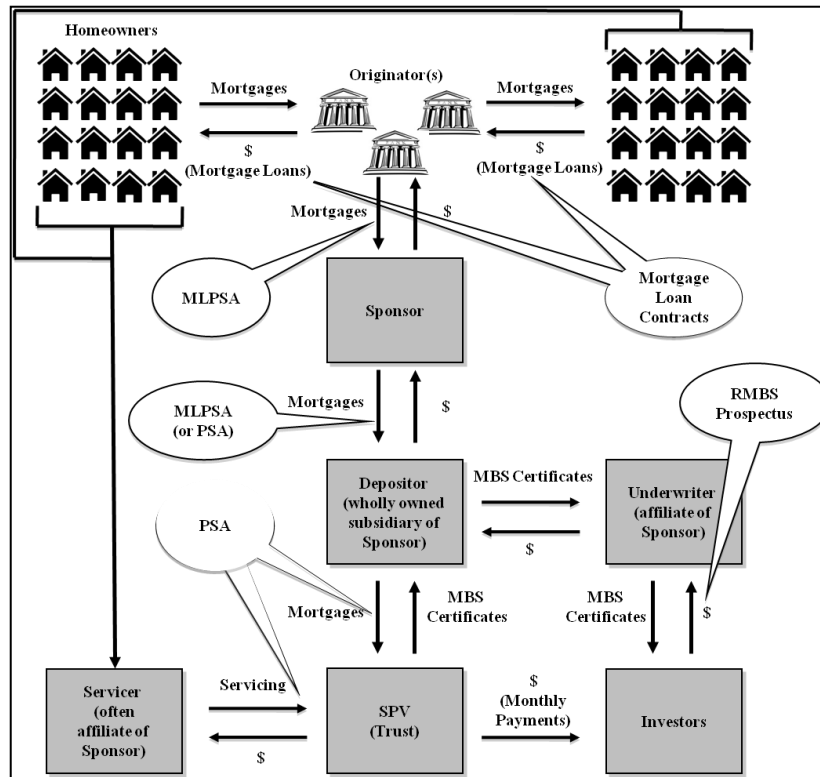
Homeowners

Mortgages

$
(Mortgage Loans)

Originator(s)

Mortgages

$
(Mortgage Loans)

Mortgages

$

MLPSA

Sponsor

Mortgage Loan Contracts

MLPSA (or PSA)

Mortgages

$

RMBS Prospectus

Depositor (wholly owned subsidiary of Sponsor)

MBS Certificates

$

Underwriter (affiliate of Sponsor)

PSA

Mortgages

MBS Certificates

MBS Certificates

$

Servicer (often affiliate of Sponsor)

Servicing

$

SPV (Trust)

$
(Monthly Payments)

Investors